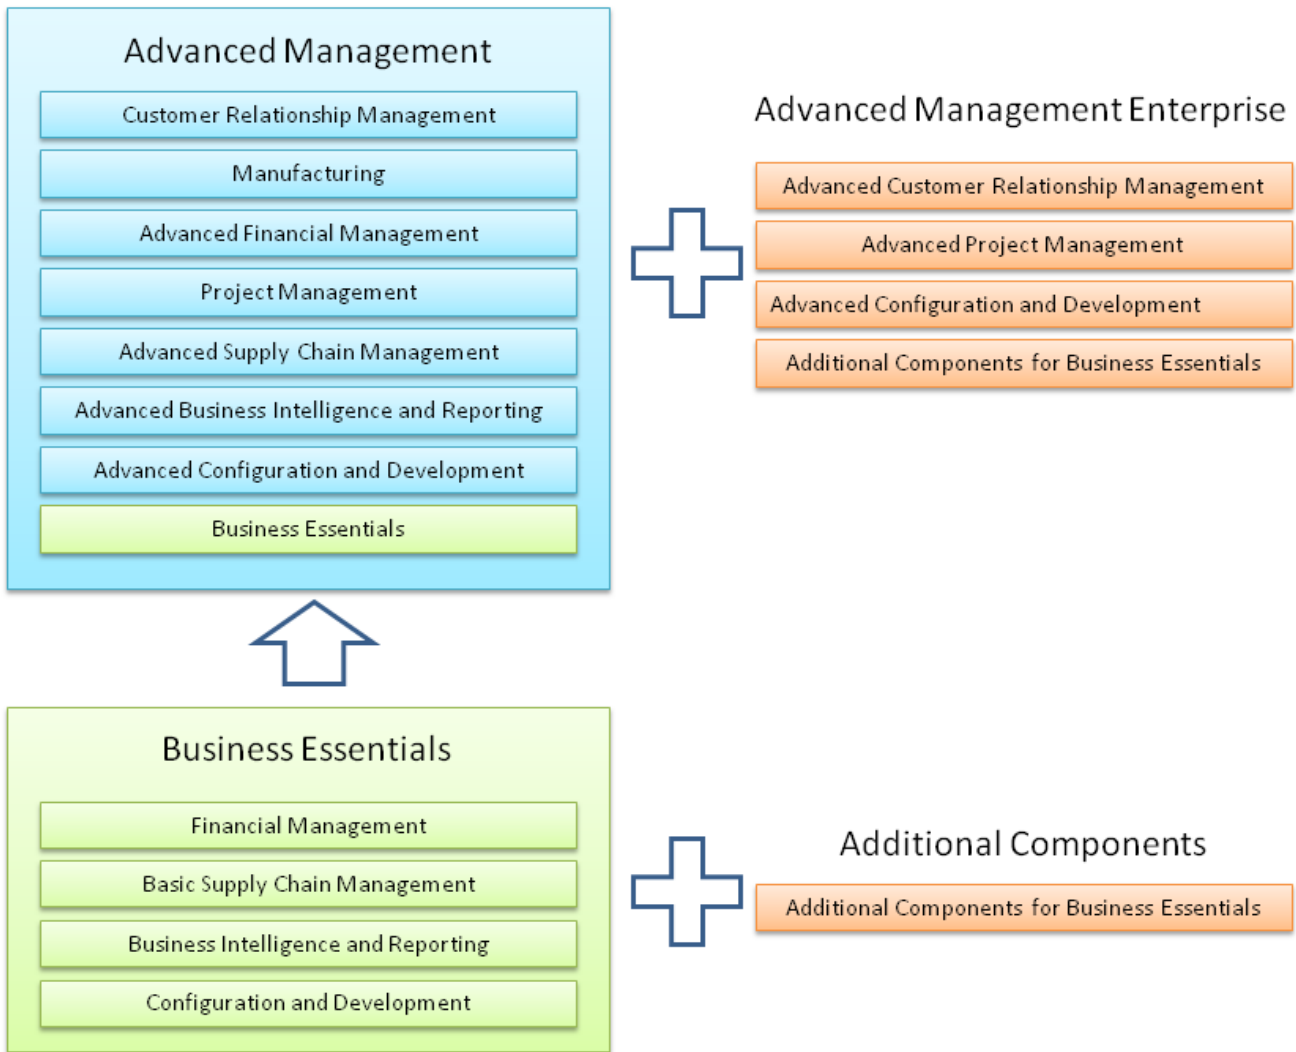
Advanced Management

Customer Relationship Management

Manufacturing

Advanced Financial Management

Project Management

Advanced Supply Chain Management

Advanced Business Intelligence and Reporting

Advanced Configuration and Development

Business Essentials

Advanced Management Enterprise

Advanced Customer Relationship Management

Advanced Project Management

Advanced Configuration and Development

Additional Components for Business Essentials

Business Essentials

Financial Management

Basic Supply Chain Management

Business Intelligence and Reporting

Configuration and Development

Additional Components

Additional Components for Business Essentials